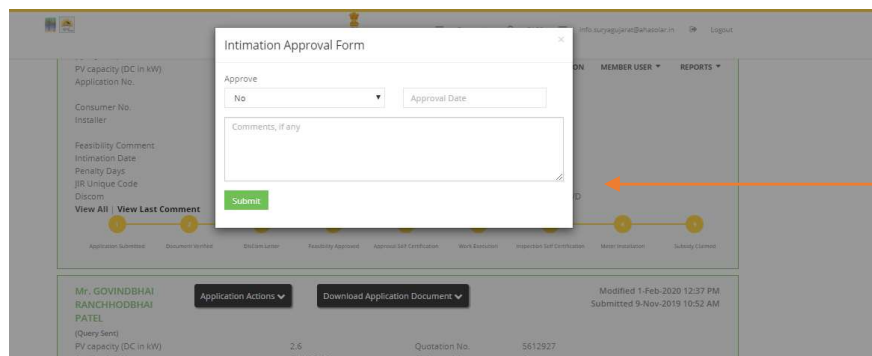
info.suryagujarat@ahasolar.in Logout

ON MEMBER USER ▾ REPORTS ▾

PV capacity (DC in kW)
Application No.

Consumer No.
Installer

Feasibility Comment
Intimation Date
Penalty Days
JIR Unique Code
Discom
View All | View Last Comment

D

Intimation Approval Form

×

Approve

No ▾

Approval Date

Comments, if any

Submit

Application Submitted Document Verified Intimation Letter Feasibility Approved Approval Self Certification Work Execution Inspection Self Certification Meter Installation Subsidy Claimed

Mr. GOVINDBHAI RANCHHODBHAI PATEL
(Query Sent)
PV capacity (DC in kW) 2.6

Application Actions ▾

Download Application Document ▾

Modified 1-Feb-2020 12:37 PM
Submitted 9-Nov-2019 10:52 AM

Quotation No. 5612927